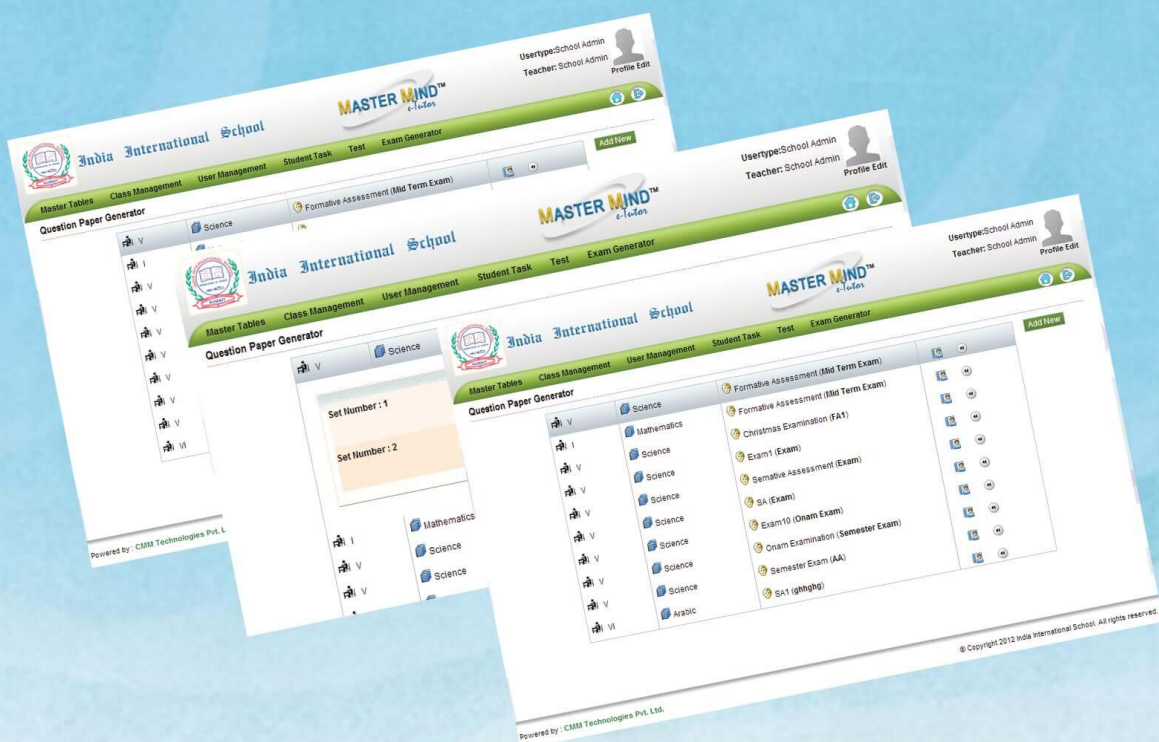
Usertype:School Admin
Teacher: School Admin
Profile Edit

MASTER MIND™ e-tutor

India International School

Master Tables Class Management User Management Student Task Test Exam Generator

Add New

Question Paper Generator

| | | |
|---|---|---|
| V | Science | Formative Assessment (Mid Term Exam) |
| I | | |
| V | | |
| V | | |
| V | | |
| V | | |
| V | | |
| V | | |
| V | | |
| VI | | |

Powered by : CMM Technologies Pvt. L

Usertype:School Admin
Teacher: School Admin
Profile Edit

MASTER MIND™ e-tutor

India International School

Master Tables Class Management User Management Student Task Test Exam Generator

Question Paper Generator

V Science

Set Number : 1

Set Number : 2

I Mathematics
V Science
V Science

Usertype:School Admin
Teacher: School Admin
Profile Edit

MASTER MIND™ e-tutor

India International School

Master Tables Class Management User Management Student Task Test Exam Generator

Add New

Question Paper Generator

| | | |
|---|---|---|
| V | Science | Formative Assessment (Mid Term Exam) |
| I | Mathematics | Formative Assessment (Mid Term Exam) |
| V | Science | Christmas Examination (FA1) |
| V | Science | Exam1 (Exam) |
| V | Science | Semative Assessment (Exam) |
| V | Science | SA (Exam) |
| V | Science | Exam10 (Onam Exam) |
| V | Science | Onam Examination (Semester Exam) |
| V | Science | Semester Exam (AA) |
| VI | Arabic | SA1 (ghhghg) |

© Copyright 2012 India International School. All rights reserved.

Powered by : CMM Technologies Pvt. Ltd.